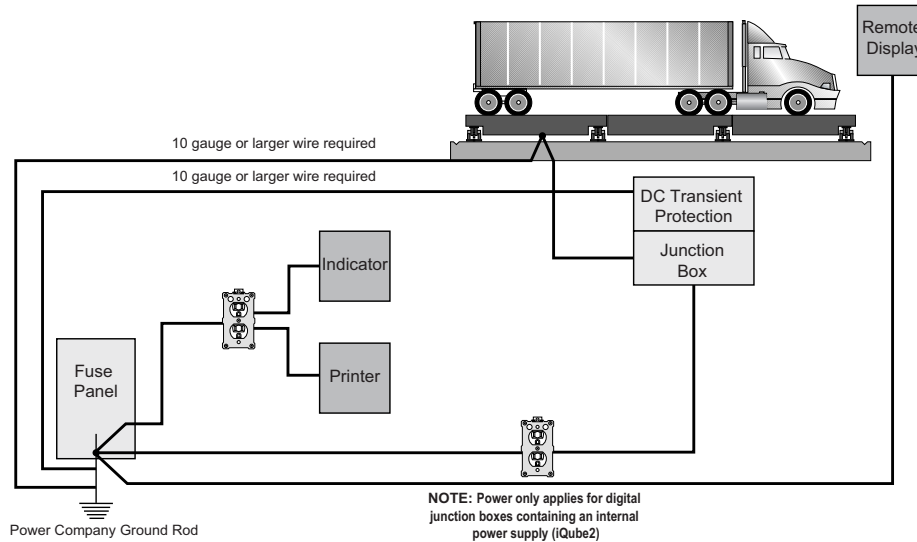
Remote Display

10 gauge or larger wire required

10 gauge or larger wire required

DC Transient Protection

Junction Box

Indicator

Printer

Fuse Panel

Power Company Ground Rod

**NOTE:** Power only applies for digital junction boxes containing an internal power supply (iQube2)